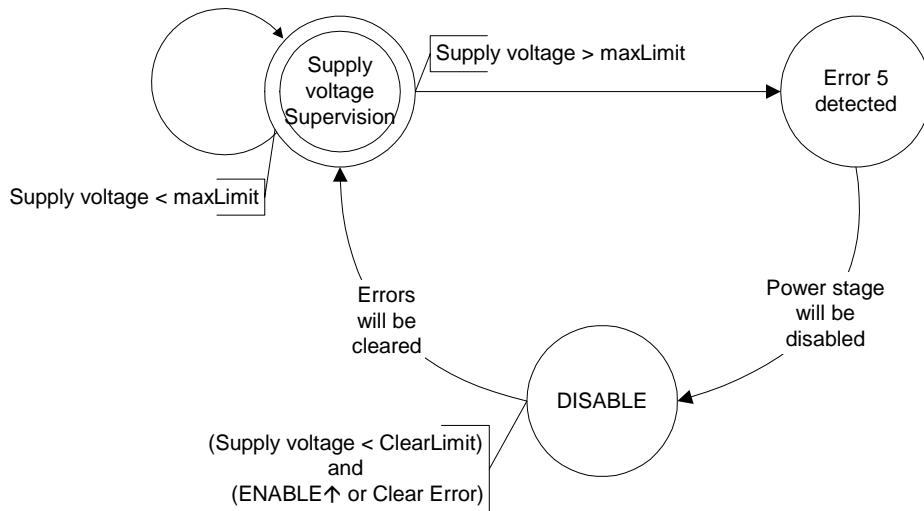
Supply voltage Supervision

Supply voltage > maxLimit

Error 5 detected

Supply voltage < maxLimit

Errors will be cleared

Power stage will be disabled

DISABLE

(Supply voltage < ClearLimit) and (ENABLE↑ or Clear Error)